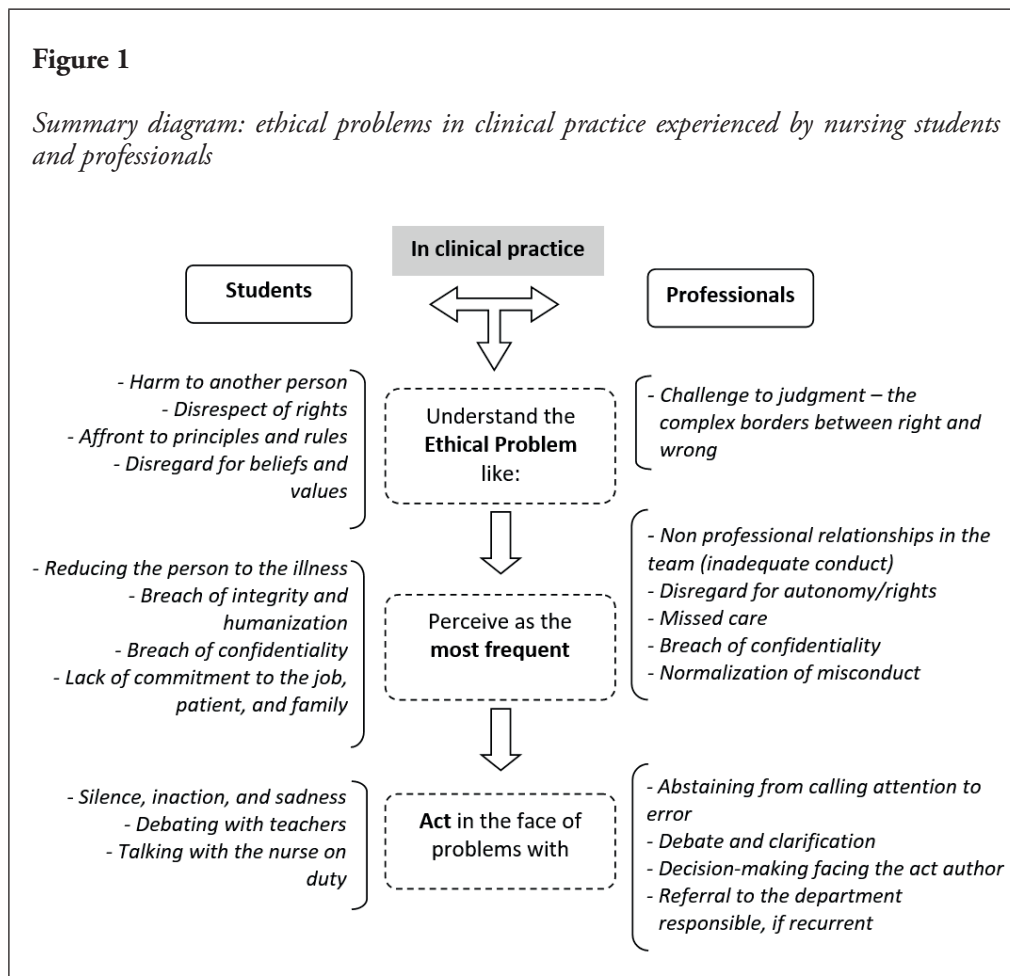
**Figure 1**

*Summary diagram: ethical problems in clinical practice experienced by nursing students and professionals*

In clinical practice

Students

Professionals

- Harm to another person
- Disrespect of rights
- Affront to principles and rules
- Disregard for beliefs and values

Understand the **Ethical Problem** like:

- Challenge to judgment – the complex borders between right and wrong

- Reducing the person to the illness
- Breach of integrity and humanization
- Breach of confidentiality
- Lack of commitment to the job, patient, and family

Perceive as the **most frequent**

- Non professional relationships in the team (inadequate conduct)
- Disregard for autonomy/rights
- Missed care
- Breach of confidentiality
- Normalization of misconduct

- Silence, inaction, and sadness
- Debating with teachers
- Talking with the nurse on duty

**Act** in the face of problems with

- Abstaining from calling attention to error
- Debate and clarification
- Decision-making facing the act author
- Referral to the department responsible, if recurrent